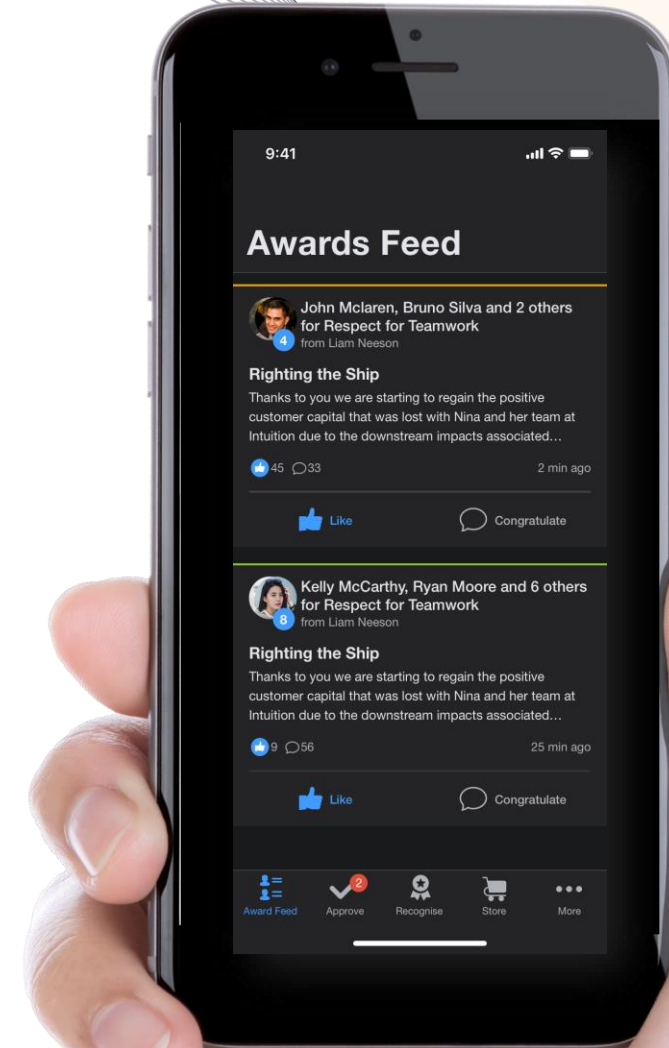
9:41

Awards Feed

4 John Mclaren, Bruno Silva and 2 others for Respect for Teamwork
from Liam Neeson

Righting the Ship
Thanks to you we are starting to regain the positive customer capital that was lost with Nina and her team at Intuition due to the downstream impacts associated...

45 33 2 min ago

Like Congratulate

8 Kelly McCarthy, Ryan Moore and 6 others for Respect for Teamwork
from Liam Neeson

Righting the Ship
Thanks to you we are starting to regain the positive customer capital that was lost with Nina and her team at Intuition due to the downstream impacts associated...

9 56 25 min ago

Like Congratulate

Award Feed 2 Approve Recognise Store More